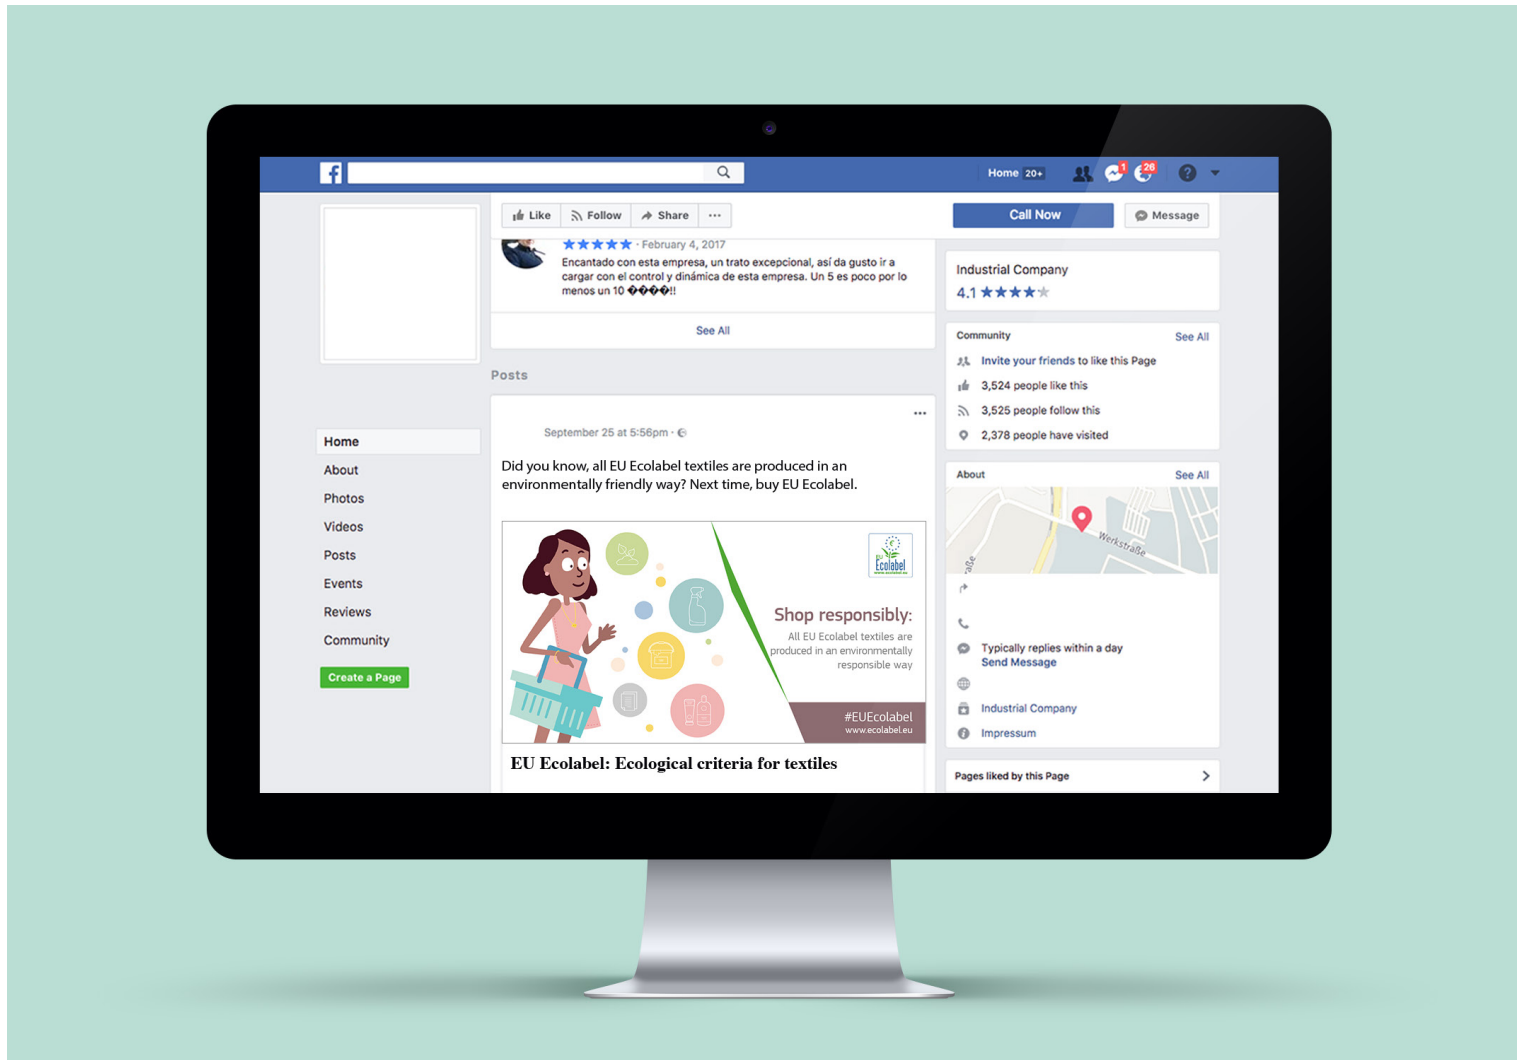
f

Home 20+

1 26

Like Follow Share ···

Call Now Message

★★★★★ · February 4, 2017
Encantado con esta empresa, un trato excepcional, así da gusto ir a cargar con el control y dinámica de esta empresa. Un 5 es poco por lo menos un 10 ����!!

See All

Posts

September 25 at 5:56pm ·

Did you know, all EU Ecolabel textiles are produced in an environmentally friendly way? Next time, buy EU Ecolabel.

Ecolabel

Shop responsibly:
All EU Ecolabel textiles are produced in an environmentally responsible way

#EUEcolabel
www.ecolabel.eu

EU Ecolabel: Ecological criteria for textiles

Home
About
Photos
Videos
Posts
Events
Reviews
Community
Create a Page

Industrial Company
4.1 ★★★★★

Community See All
Invite your friends to like this Page
3,524 people like this
3,525 people follow this
2,378 people have visited

About See All
Werkstraße

Typically replies within a day
Send Message
Industrial Company
Impressum

Pages liked by this Page